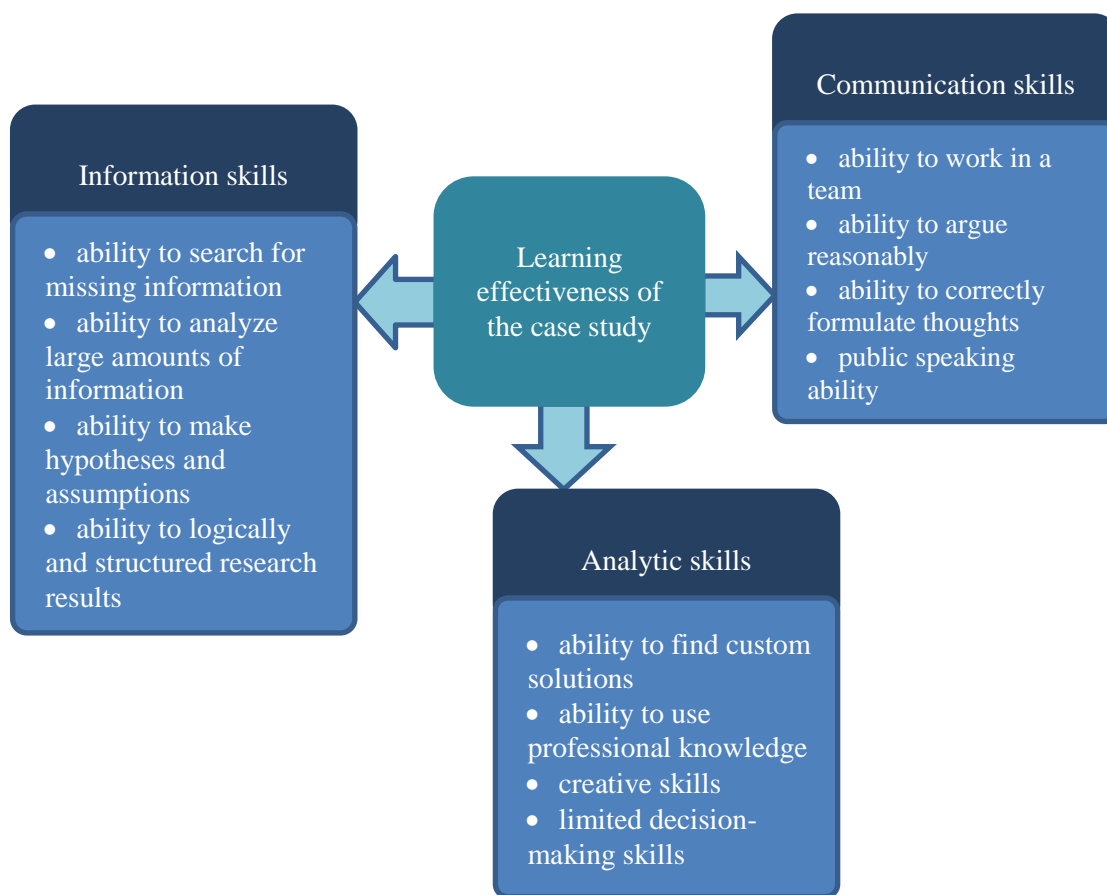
Learning effectiveness of the case study

Information skills

- ability to search for missing information
- ability to analyze large amounts of information
- ability to make hypotheses and assumptions
- ability to logically and structured research results

Communication skills

- ability to work in a team
- ability to argue reasonably
- ability to correctly formulate thoughts
- public speaking ability

Analytic skills

- ability to find custom solutions
- ability to use professional knowledge
- creative skills
- limited decision-making skills